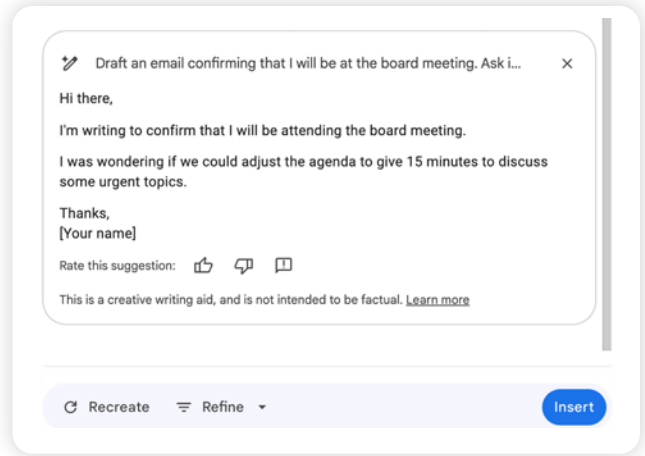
Draft an email confirming that I will be at the board meeting. Ask i...

Hi there,

I'm writing to confirm that I will be attending the board meeting.

I was wondering if we could adjust the agenda to give 15 minutes to discuss some urgent topics.

Thanks,
[Your name]

Rate this suggestion:

This is a creative writing aid, and is not intended to be factual. Learn more

Recreate Refine Insert